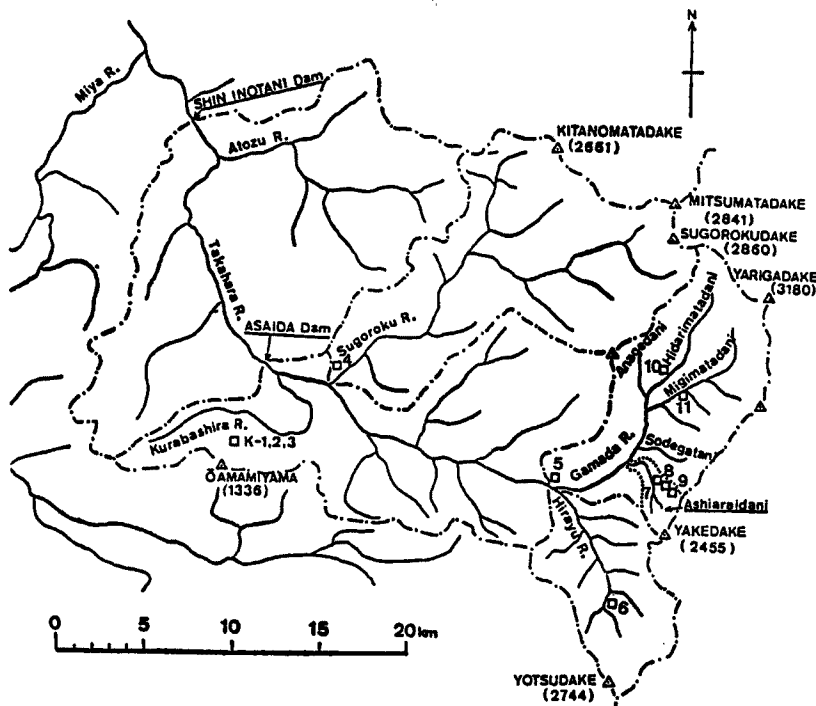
N

Miya R.

SHIN INOTANI Dam

Atozu R.

KITANOMATADAKE
(2661)

MITSUMATADAKE
(2841)

SUGOROKUDAKE
(2860)

YARIGADAKE
(3180)

Takahara R.

ASAIDA Dam

Sugoroku R.

Anagodani

Hidarimatadani

10

Migimatadani

11

Kurabashira R.

K-1,2,3

OAMAMIYAMA
(1336)

5

Gamada R.

Sodegatani

8

9

7

Ashiaraidani

Hirayu R.

YAKEDAKE
(2455)

6

YOTSUDAKE
(2744)

0 5 10 15 20 km